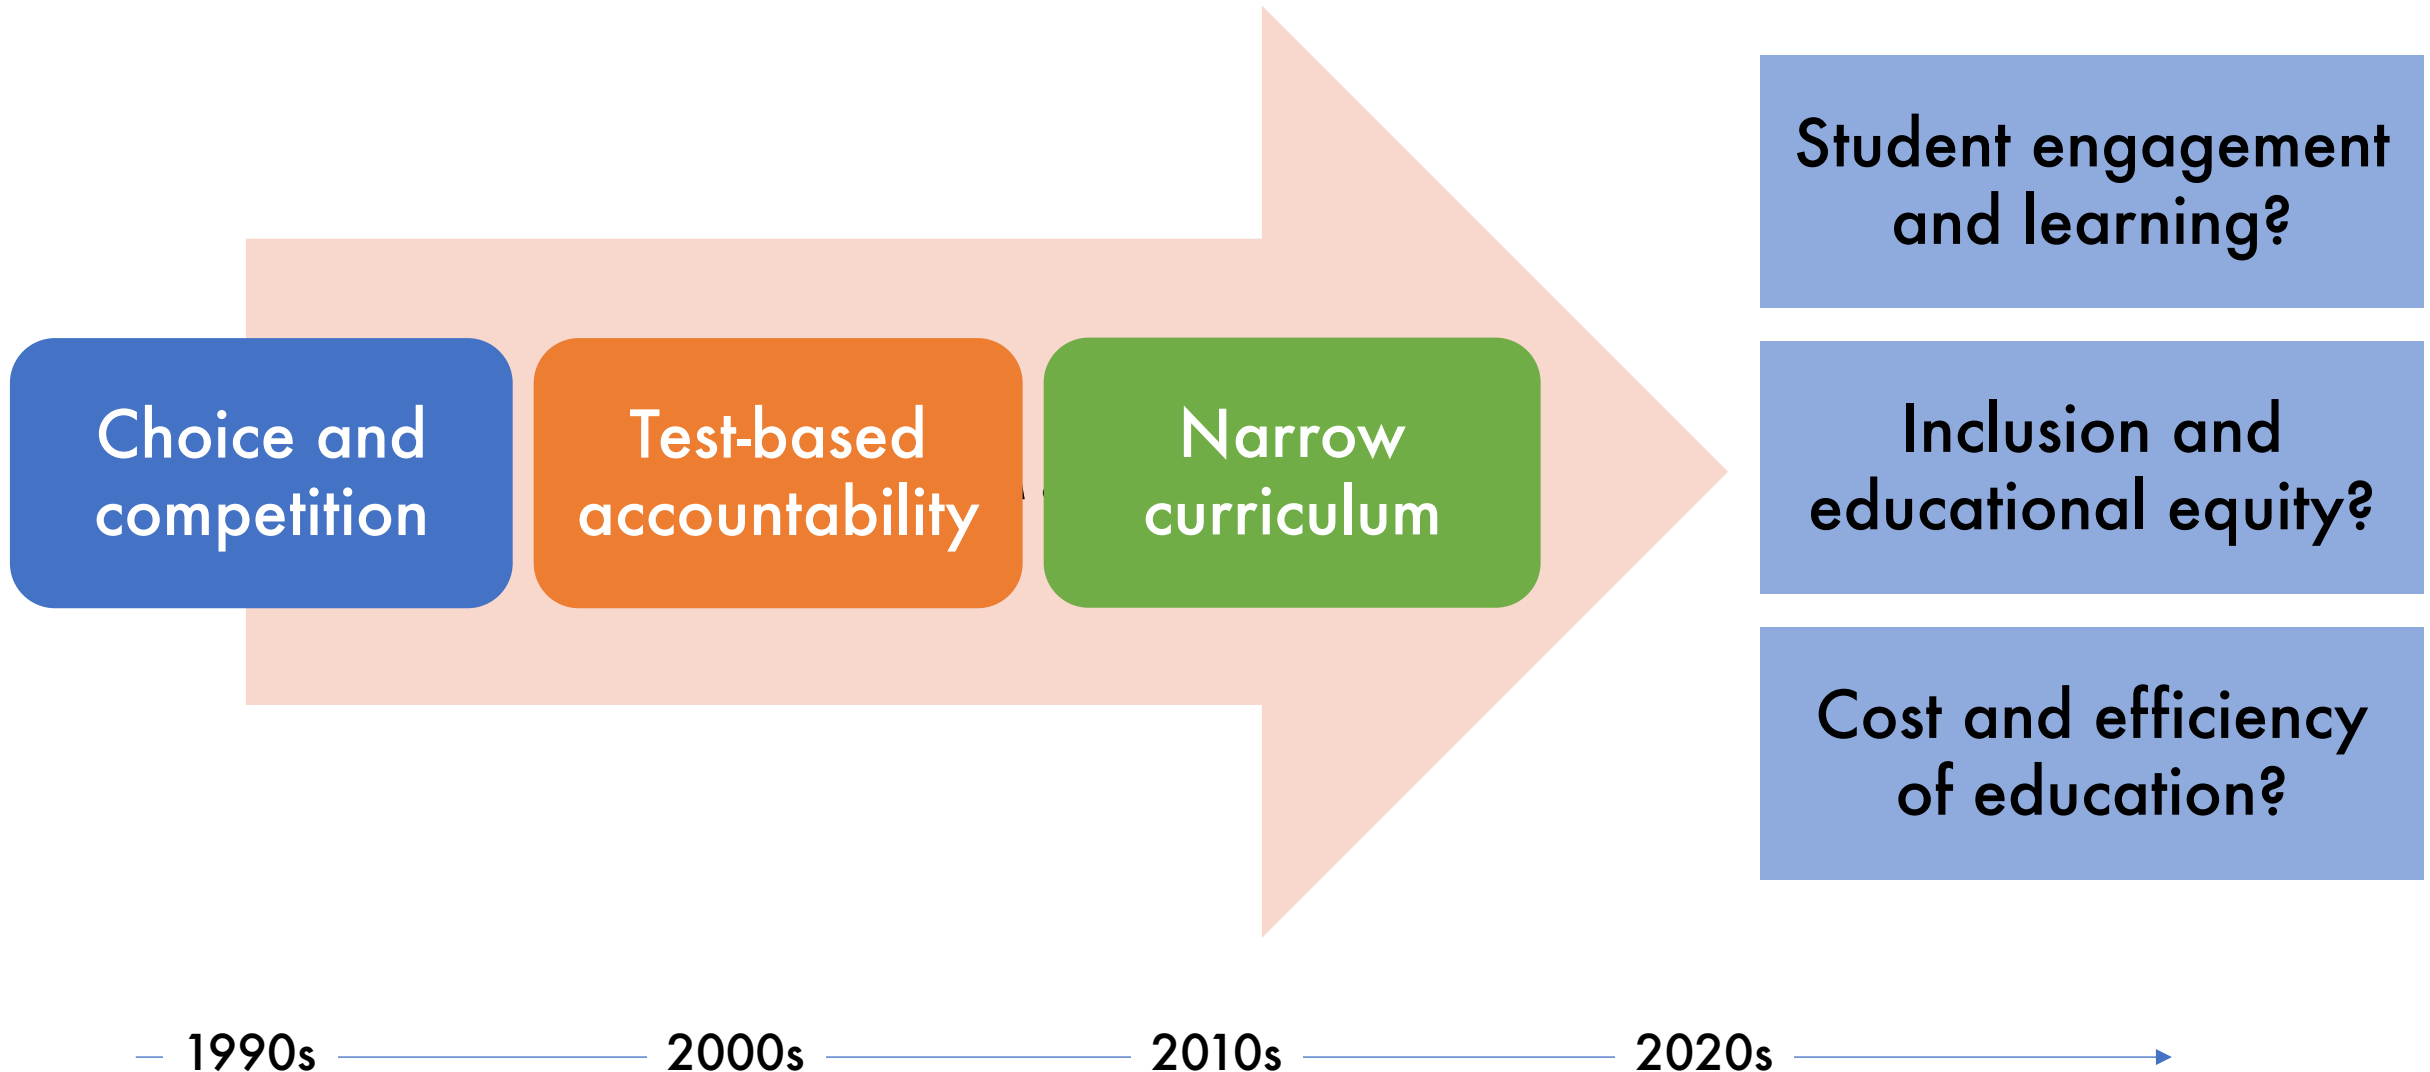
Choice and competition

Test-based accountability

Narrow curriculum

Student engagement and learning?

Inclusion and educational equity?

Cost and efficiency of education?

1990s

2000s

2010s

2020s